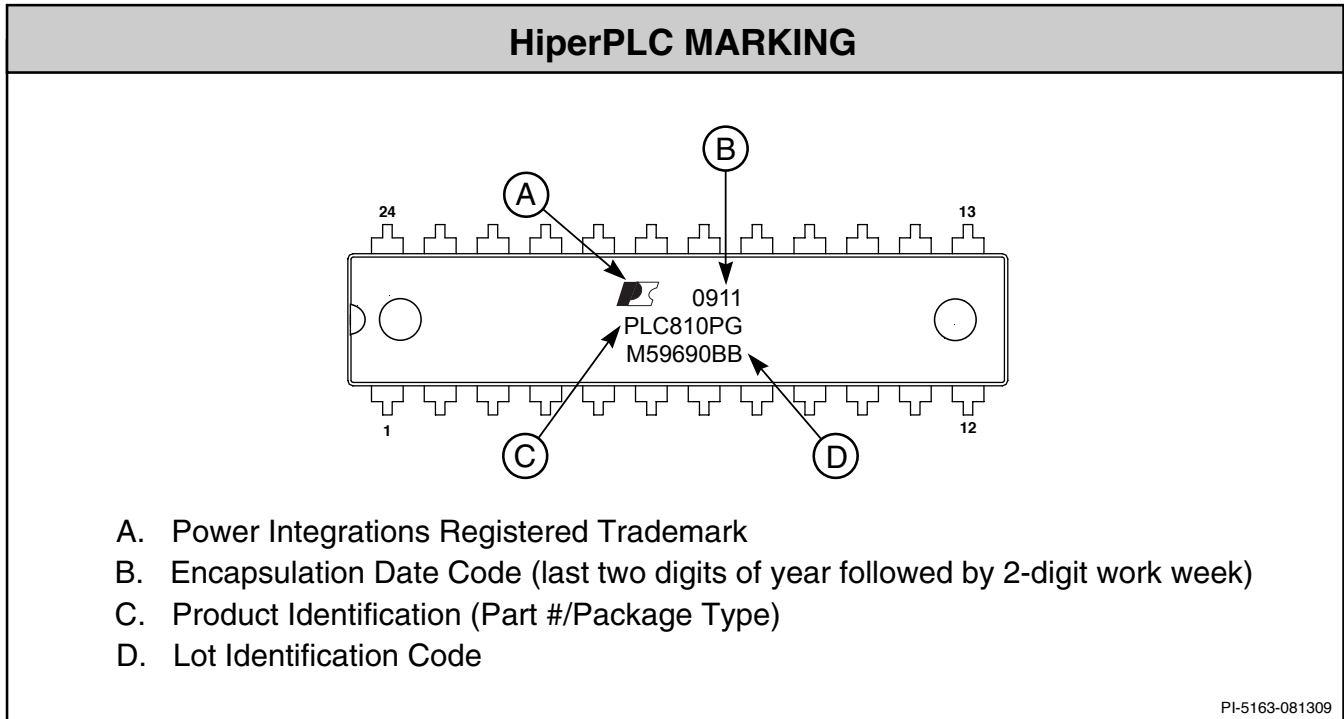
HiperPLC MARKING

B

A

24

13

0911

PLC810PG

M59690BB

1

12

C

D

A. Power Integrations Registered Trademark
B. Encapsulation Date Code (last two digits of year followed by 2-digit work week)
C. Product Identification (Part #/Package Type)
D. Lot Identification Code

PI-5163-081309